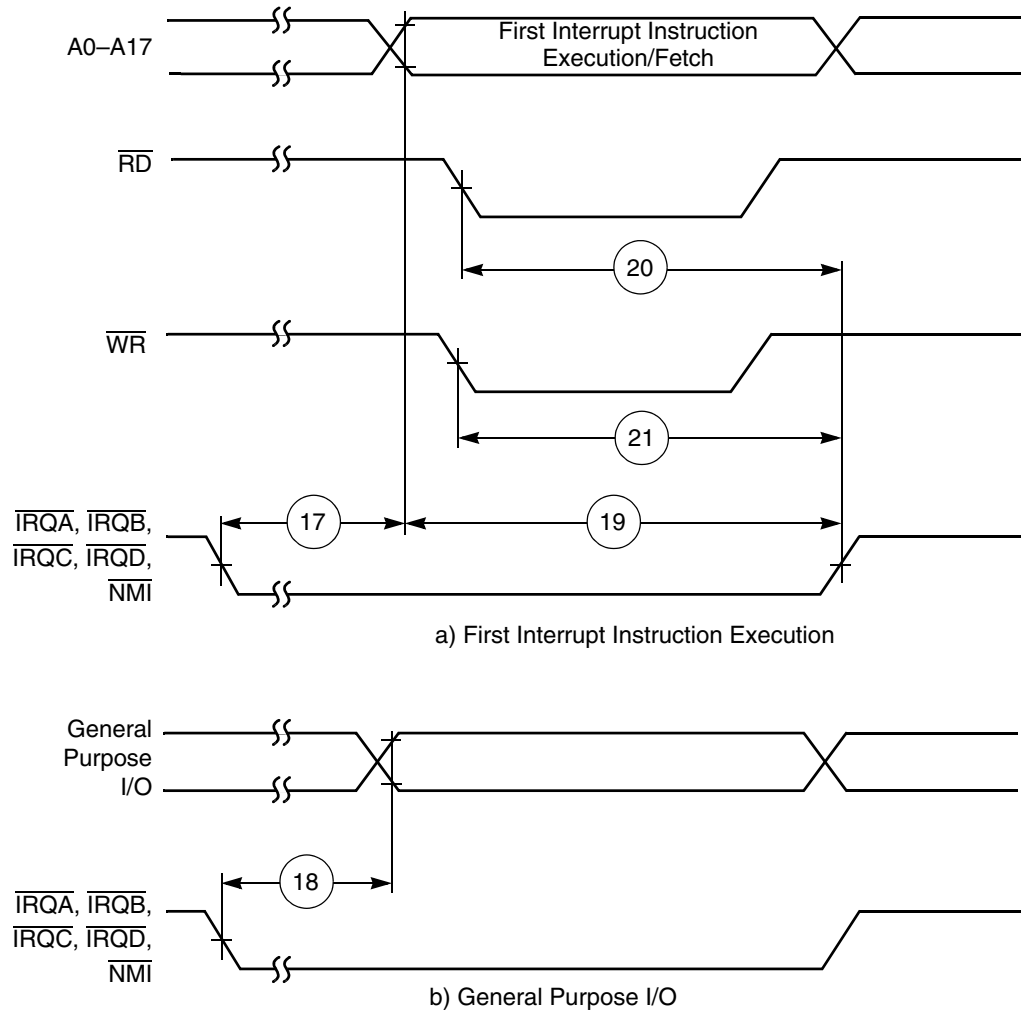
A0–A17

First Interrupt Instruction Execution/Fetch

$\overline{RD}$

20

$\overline{WR}$

21

$\overline{IRQA}$, $\overline{IRQB}$, $\overline{IRQC}$, $\overline{IRQD}$, $\overline{NMI}$

17

19

a) First Interrupt Instruction Execution

General Purpose I/O

18

$\overline{IRQA}$, $\overline{IRQB}$, $\overline{IRQC}$, $\overline{IRQD}$, $\overline{NMI}$

b) General Purpose I/O